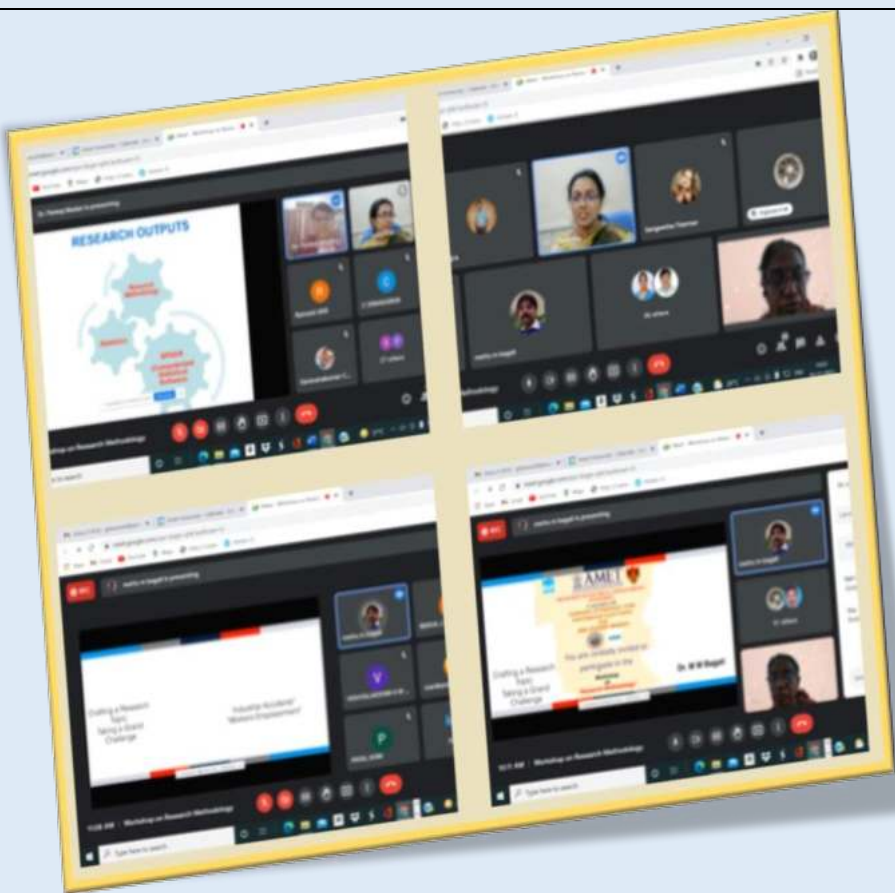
RESEARCH OUTPUTS

Research

Workshop on Research Methodology

Sangeetha Charmar

AMET

You are cordially invited to participate in the

Research Methodology

Dr. M N Bagali

Crafting a Research Topic: Taking a Grand Challenge

Industrial Accidents/ Workers Empowerment

Workshop on Research Methodology

Type here to search